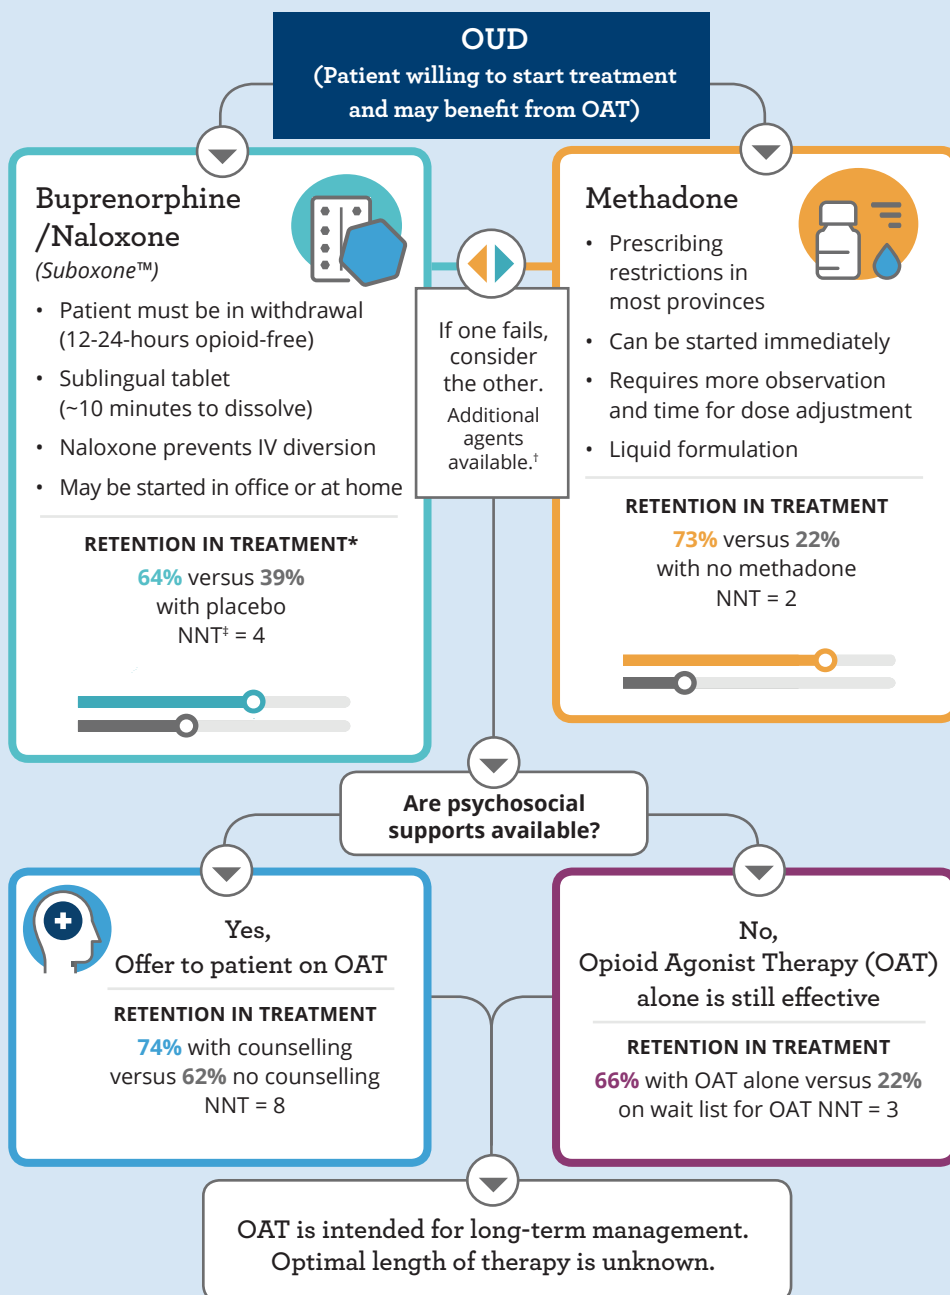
OUD
(Patient willing to start treatment and may benefit from OAT)

Buprenorphine /Naloxone
(Suboxone™)

- Patient must be in withdrawal (12-24-hours opioid-free)
- Sublingual tablet (~10 minutes to dissolve)
- Naloxone prevents IV diversion
- May be started in office or at home

RETENTION IN TREATMENT*
64% versus 39% with placebo
NNT‡ = 4

If one fails, consider the other.
Additional agents available.†

Methadone

- Prescribing restrictions in most provinces
- Can be started immediately
- Requires more observation and time for dose adjustment
- Liquid formulation

RETENTION IN TREATMENT
73% versus 22% with no methadone
NNT = 2

Are psychosocial supports available?

Yes,
Offer to patient on OAT

RETENTION IN TREATMENT
74% with counselling versus 62% no counselling
NNT = 8

No,
Opioid Agonist Therapy (OAT) alone is still effective

RETENTION IN TREATMENT
66% with OAT alone versus 22% on wait list for OAT NNT = 3

OAT is intended for long-term management.
Optimal length of therapy is unknown.